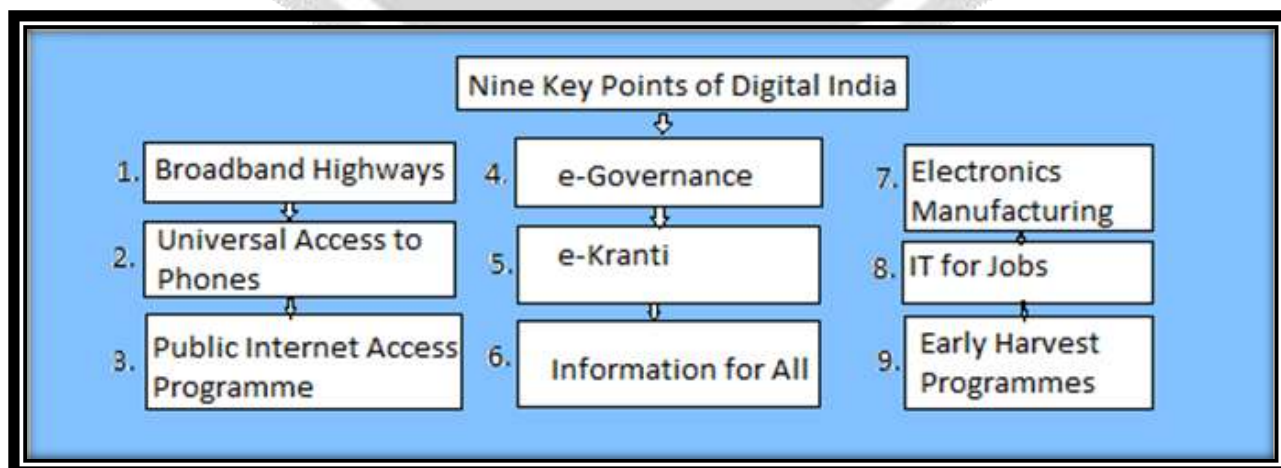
Nine Key Points of Digital India

1. Broadband Highways

2. Universal Access to Phones

3. Public Internet Access Programme

4. e-Governance

5. e-Kranti

6. Information for All

7. Electronics Manufacturing

8. IT for Jobs

9. Early Harvest Programmes